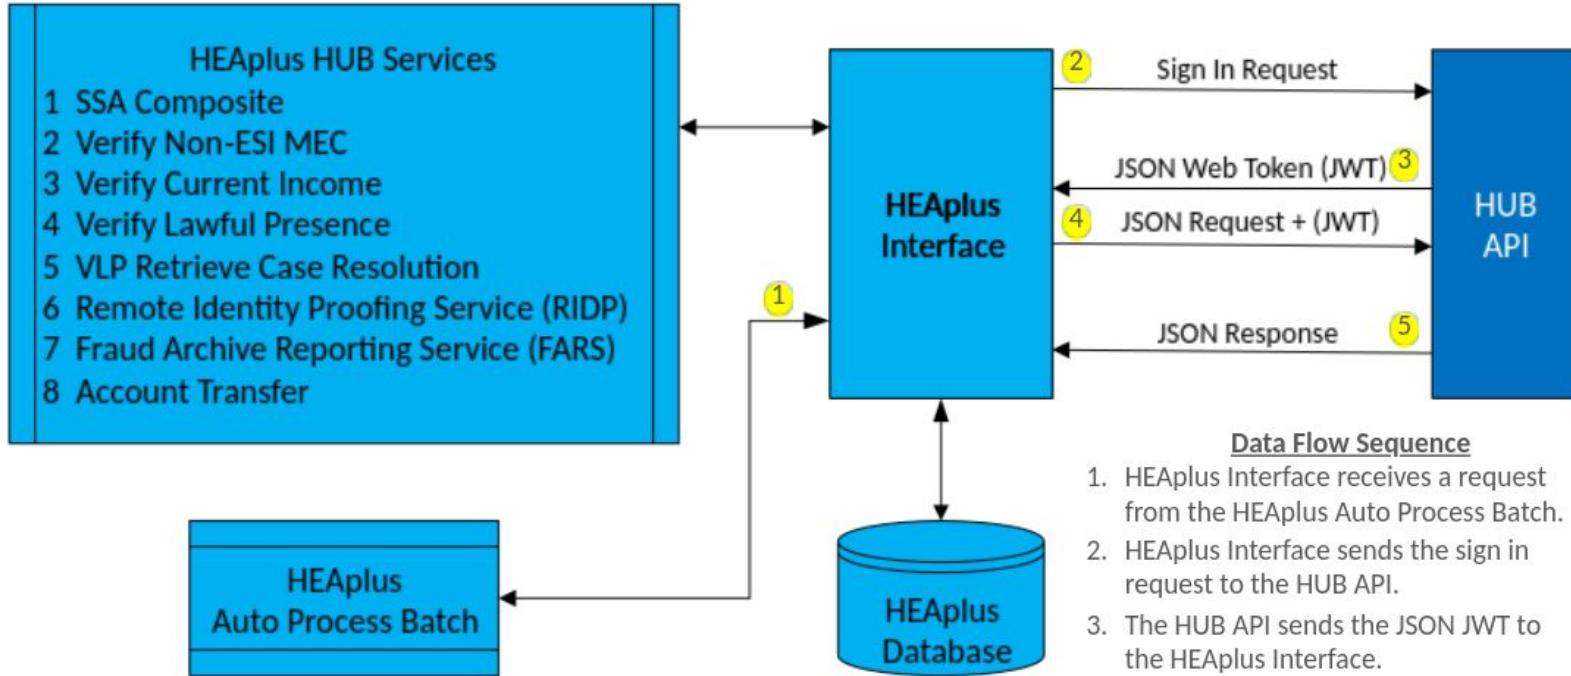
HEAplus HUB Services
1 SSA Composite
2 Verify Non-ESI MEC
3 Verify Current Income
4 Verify Lawful Presence
5 VLP Retrieve Case Resolution
6 Remote Identity Proofing Service (RIDP)
7 Fraud Archive Reporting Service (FARS)
8 Account Transfer

HEAplus Interface

2 Sign In Request

JSON Web Token (JWT) 3

4 JSON Request + (JWT)

JSON Response 5

HUB API

1

HEAplus Auto Process Batch

HEAplus Database

Data Flow Sequence
1. HEAplus Interface receives a request from the HEAplus Auto Process Batch.
2. HEAplus Interface sends the sign in request to the HUB API.
3. The HUB API sends the JSON JWT to the HEAplus Interface.